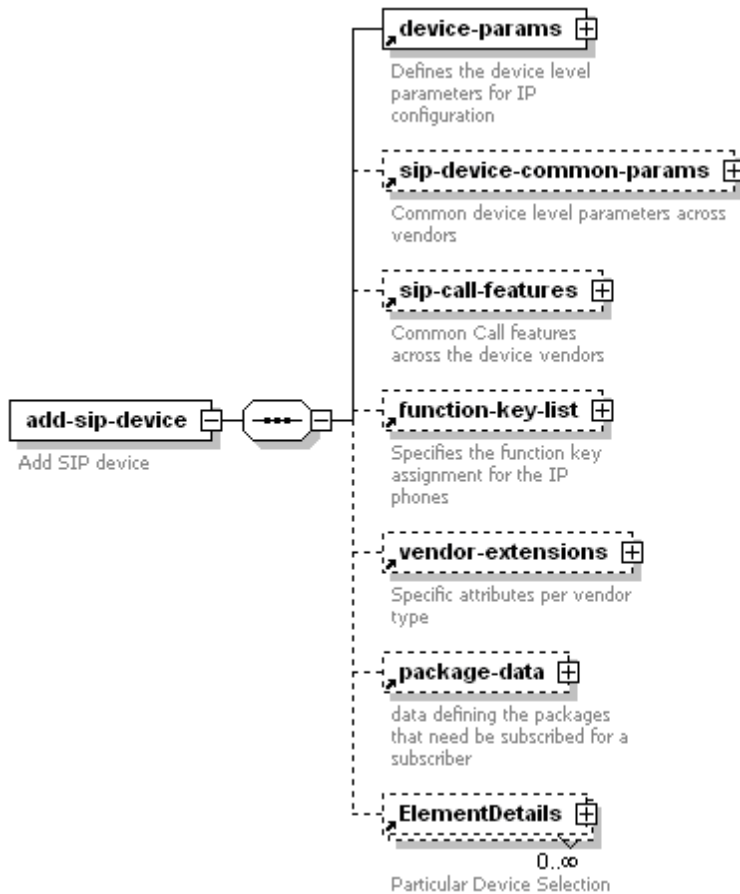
add-sip-device

Add SIP device

device-params

Defines the device level parameters for IP configuration

sip-device-common-params

Common device level parameters across vendors

sip-call-features

Common Call features across the device vendors

function-key-list

Specifies the function key assignment for the IP phones

vendor-extensions

Specific attributes per vendor type

package-data

data defining the packages that need be subscribed for a subscriber

ElementDetails

$0..\infty$

Particular Device Selection